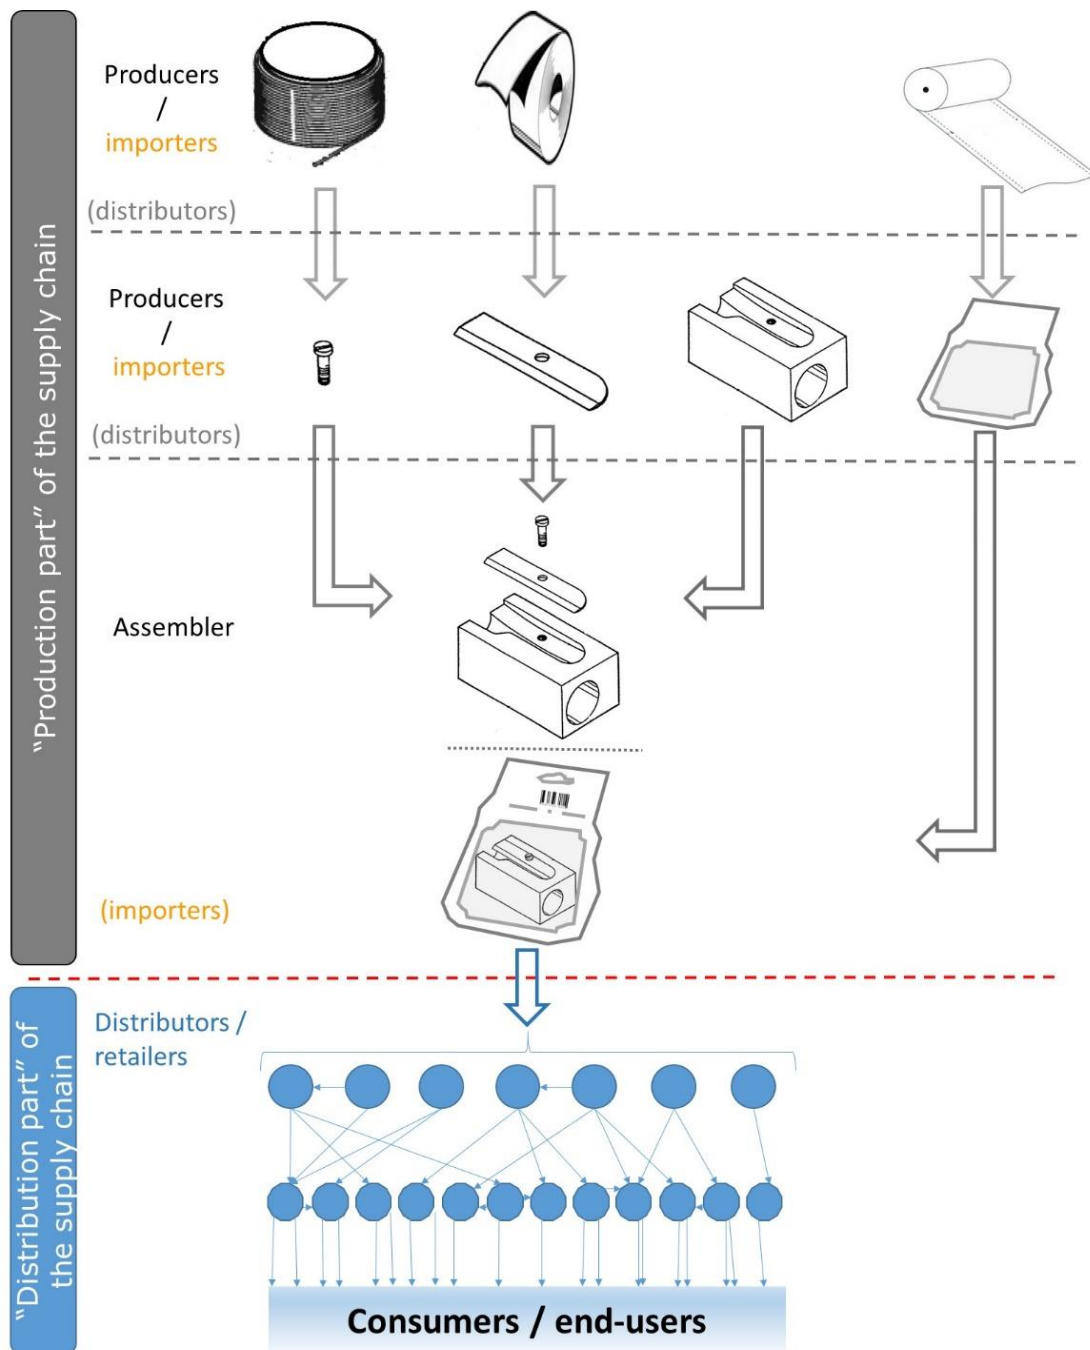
"Production part" of the supply chain

Producers / importers

(distributors)

Producers / importers

(distributors)

Assembler

(importers)

"Distribution part" of the supply chain

Distributors / retailers

Consumers / end-users